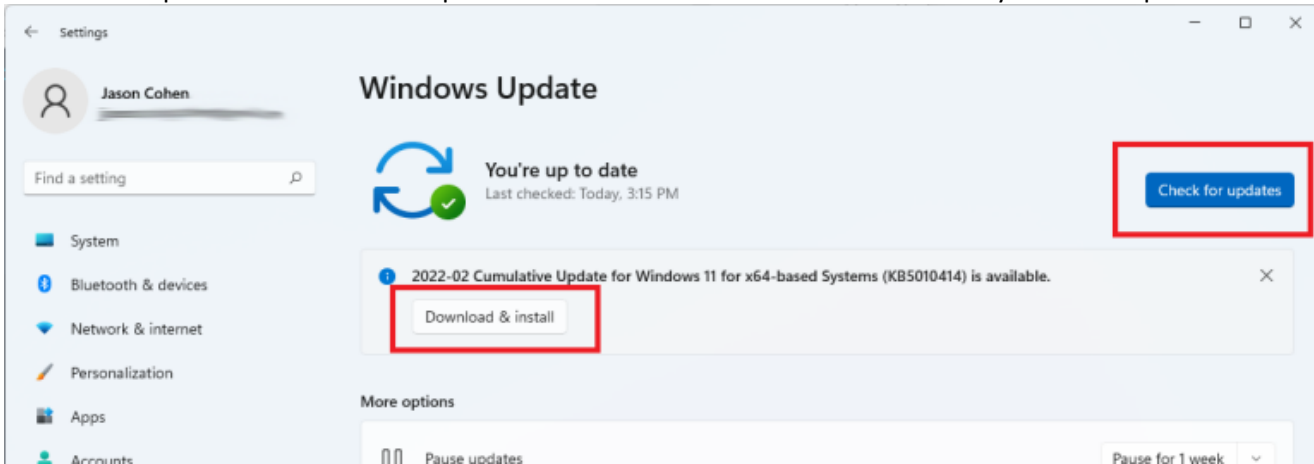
Settings

Jason Cohen

Find a setting

System
Bluetooth & devices
Network & internet
Personalization
Apps
Accounts

Windows Update

You're up to date
Last checked: Today, 3:15 PM

Check for updates

2022-02 Cumulative Update for Windows 11 for x64-based Systems (KB5010414) is available.

Download & install

More options

Pause updates

Pause for 1 week